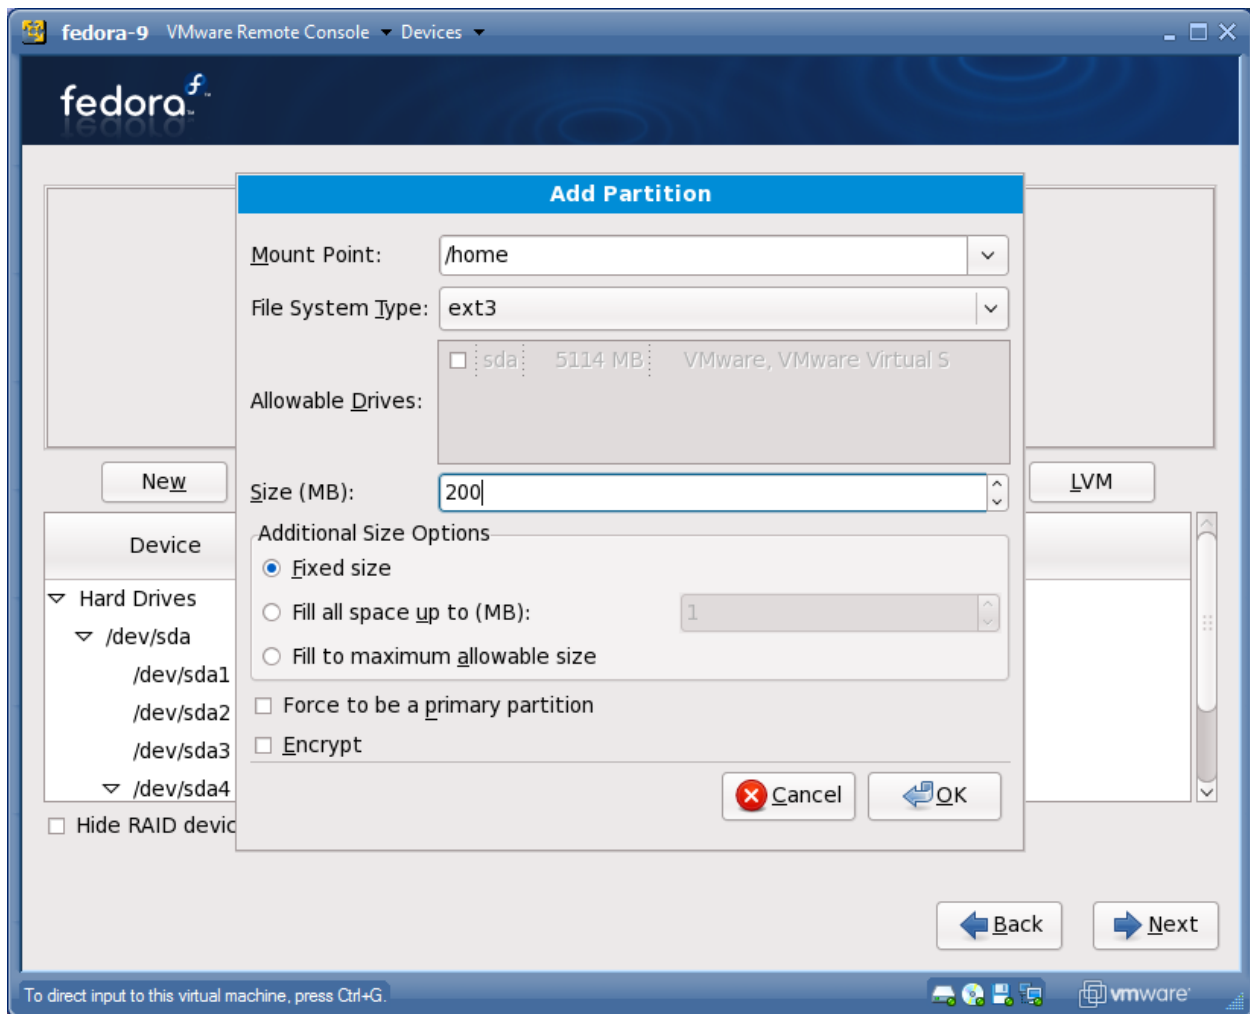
fedora-9 VMware Remote Console Devices

fedora

Add Partition

Mount Point: /home

File System Type: ext3

Allowable Drives:

sda 5114 MB VMware, VMware Virtual S

New

LVM

Size (MB): 200

Device

Additional Size Options

Fixed size

Fill all space up to (MB): 1

Fill to maximum allowable size

Force to be a primary partition

Encrypt

Hard Drives

/dev/sda

/dev/sda1

/dev/sda2

/dev/sda3

/dev/sda4

Hide RAID devic

Cancel

OK

Back

Next

To direct input to this virtual machine, press Ctrl+G.

vmware